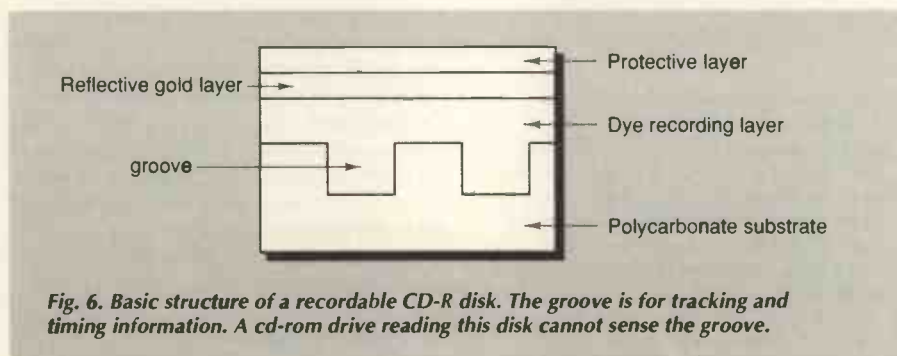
Protective layer

Reflective gold layer

Dye recording layer

groove

Polycarbonate substrate

Fig. 6. Basic structure of a recordable CD-R disk. The groove is for tracking and timing information. A cd-rom drive reading this disk cannot sense the groove.